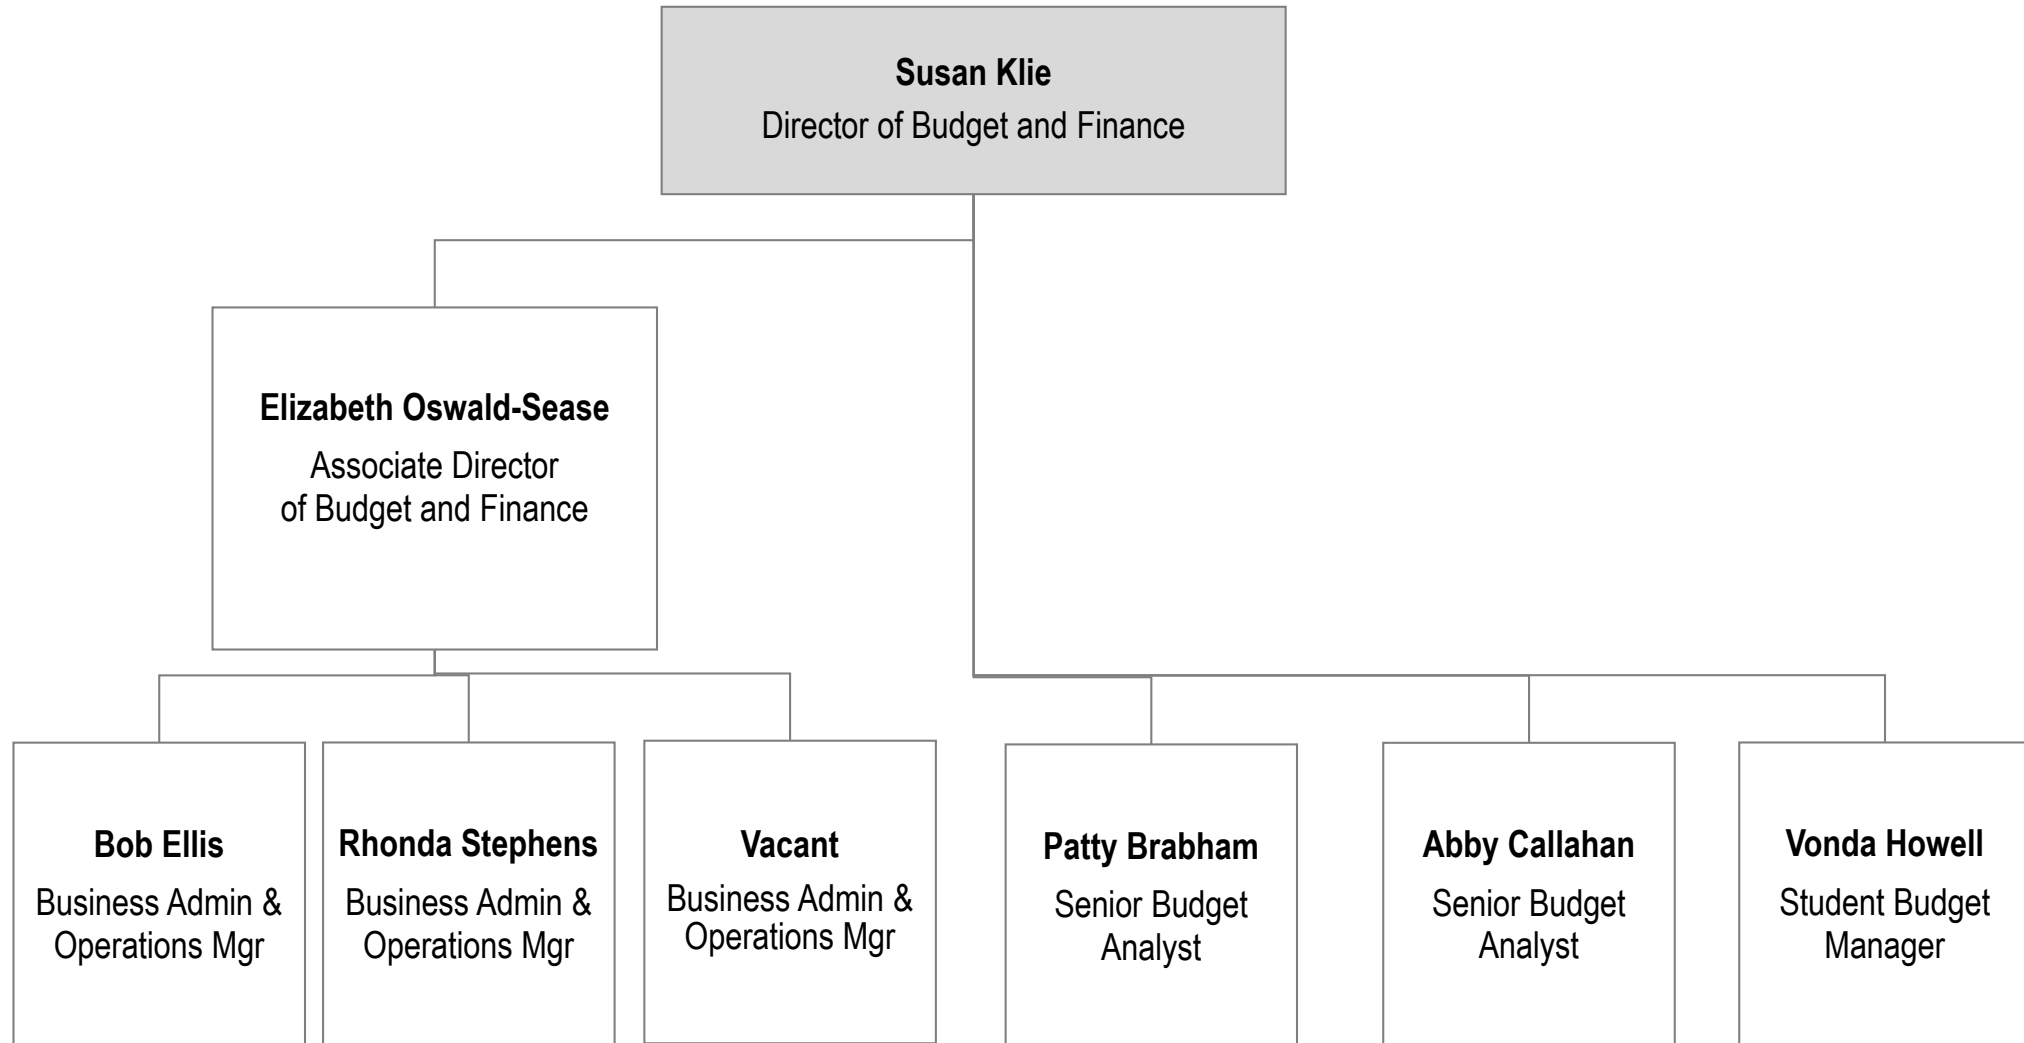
**Susan Klie**
Director of Budget and Finance

**Elizabeth Oswald-Sease**
Associate Director of Budget and Finance

**Bob Ellis**
Business Admin & Operations Mgr

**Rhonda Stephens**
Business Admin & Operations Mgr

**Vacant**
Business Admin & Operations Mgr

**Patty Brabham**
Senior Budget Analyst

**Abby Callahan**
Senior Budget Analyst

**Vonda Howell**
Student Budget Manager